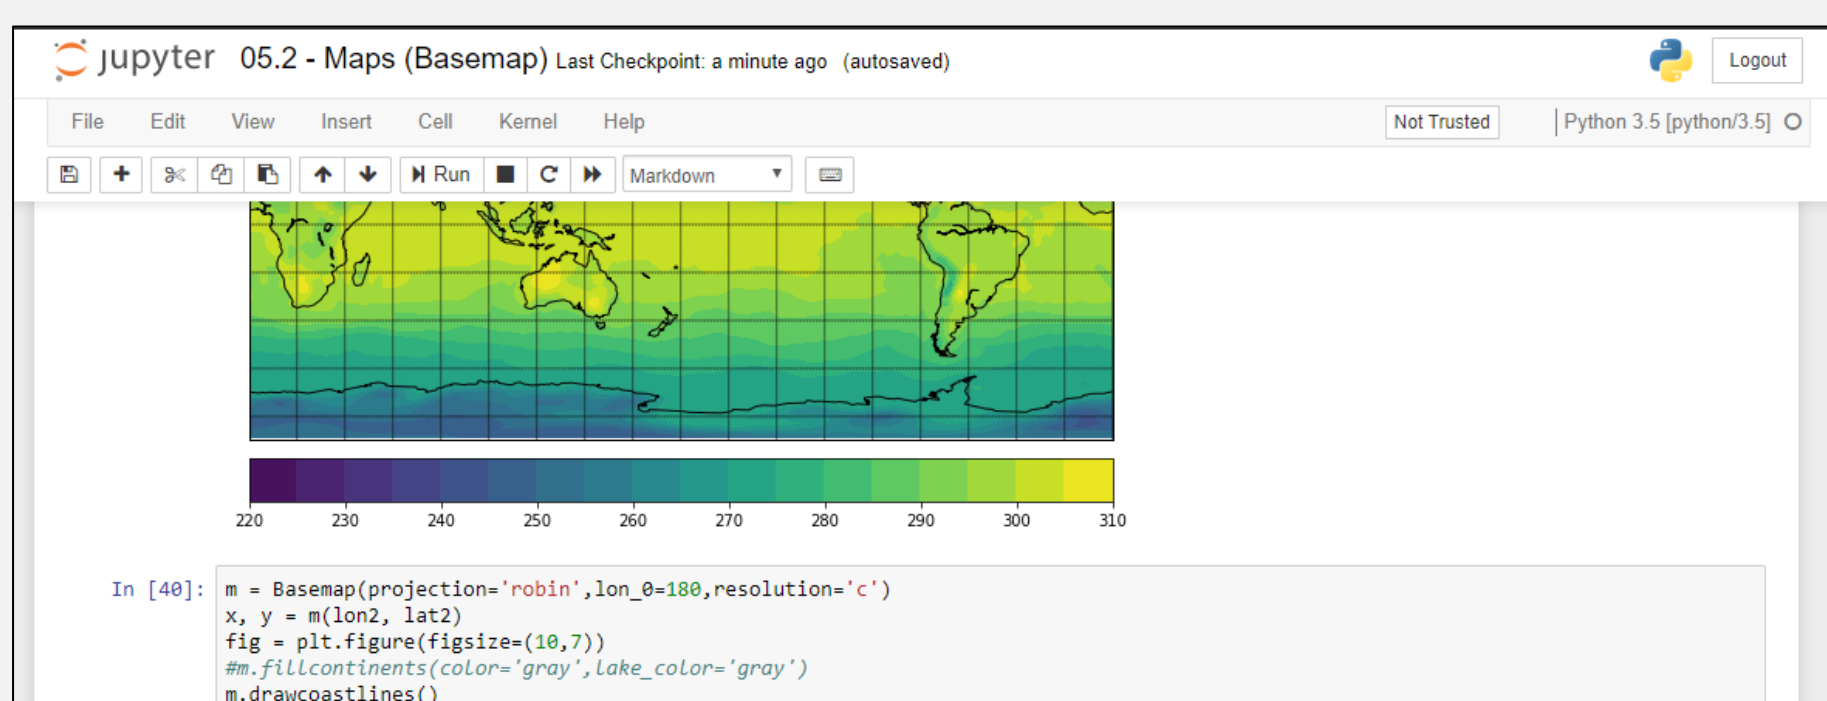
jupyter 05.2 - Maps (Basemap) Last Checkpoint: a minute ago (autosaved)

Logout

File Edit View Insert Cell Kernel Help

Not Trusted

Python 3.5 [python/3.5]

Run

Markdown

220 230 240 250 260 270 280 290 300 310

In [40]: m = Basemap(projection='robin',lon_0=180,resolution='c')
x, y = m(lon2, lat2)
fig = plt.figure(figsize=(10,7))
#m.fillcontinents(color='gray',lake_color='gray')
m.drawcoastlines()